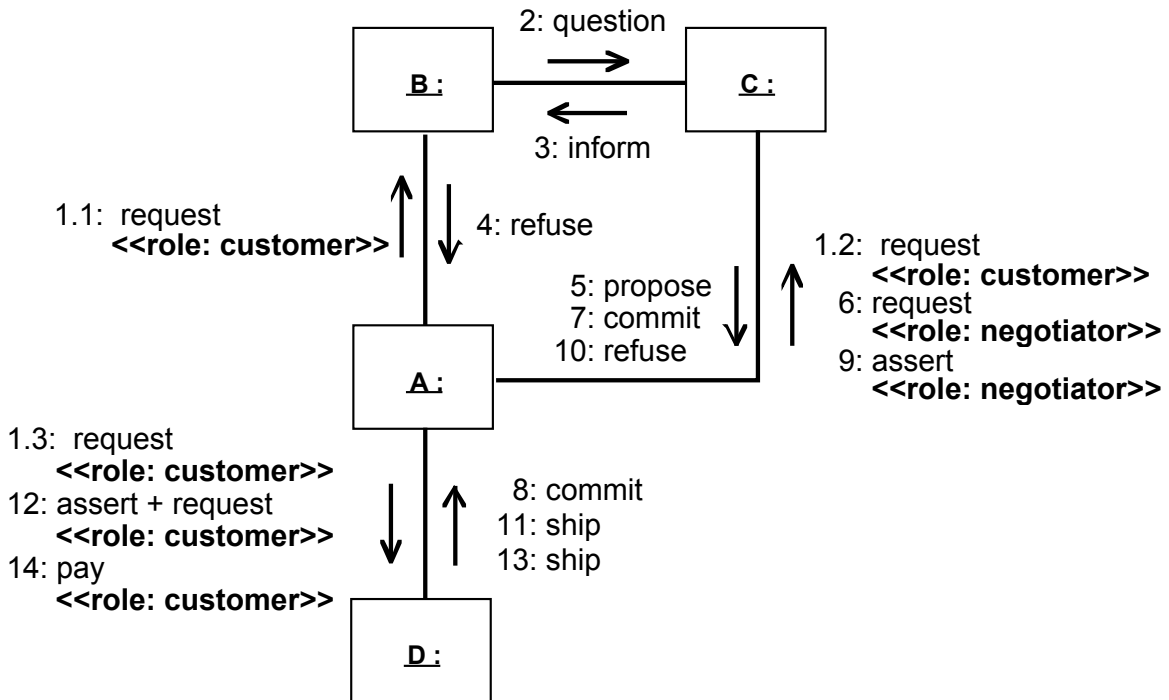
2: question

B :

C :

3: inform

1.1: request
<<role: customer>>

4: refuse

1.2: request
<<role: customer>>
6: request
<<role: negotiator>>
9: assert
<<role: negotiator>>

5: propose
7: commit
10: refuse

A :

1.3: request
<<role: customer>>
12: assert + request
<<role: customer>>
14: pay
<<role: customer>>

8: commit
11: ship
13: ship

D :